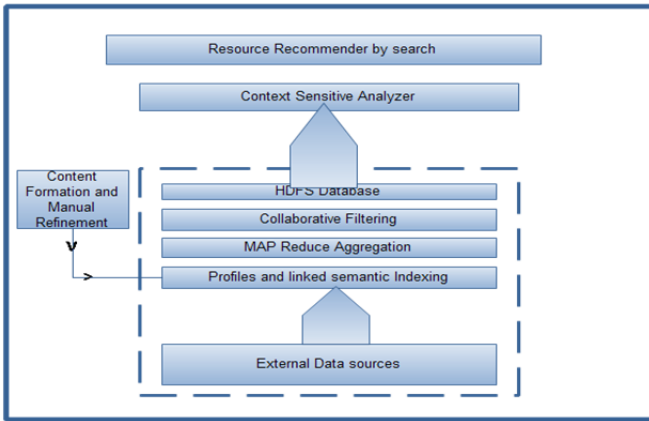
Resource Recommender by search

Context Sensitive Analyzer

Content Formation and Manual Refinement

HDFS Database

Collaborative Filtering

MAP Reduce Aggregation

Profiles and linked semantic Indexing

External Data sources